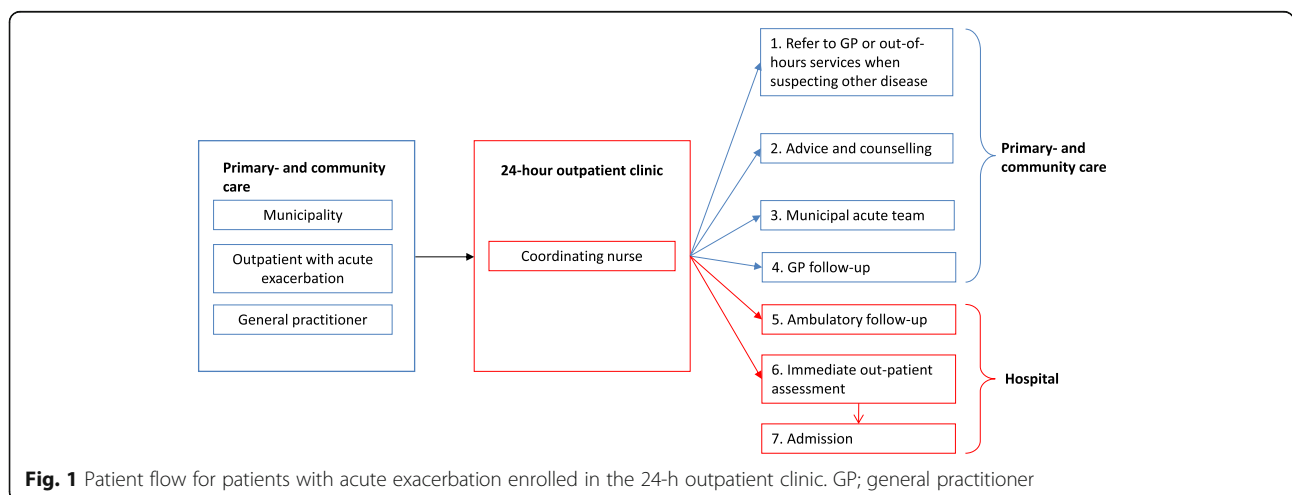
Primary- and community care

Municipality

Outpatient with acute exacerbation

General practitioner

24-hour outpatient clinic

Coordinating nurse

1. Refer to GP or out-of-hours services when suspecting other disease

2. Advice and counselling

3. Municipal acute team

4. GP follow-up

Primary- and community care

5. Ambulatory follow-up

6. Immediate out-patient assessment

7. Admission

Hospital

**Fig. 1** Patient flow for patients with acute exacerbation enrolled in the 24-h outpatient clinic. GP; general practitioner